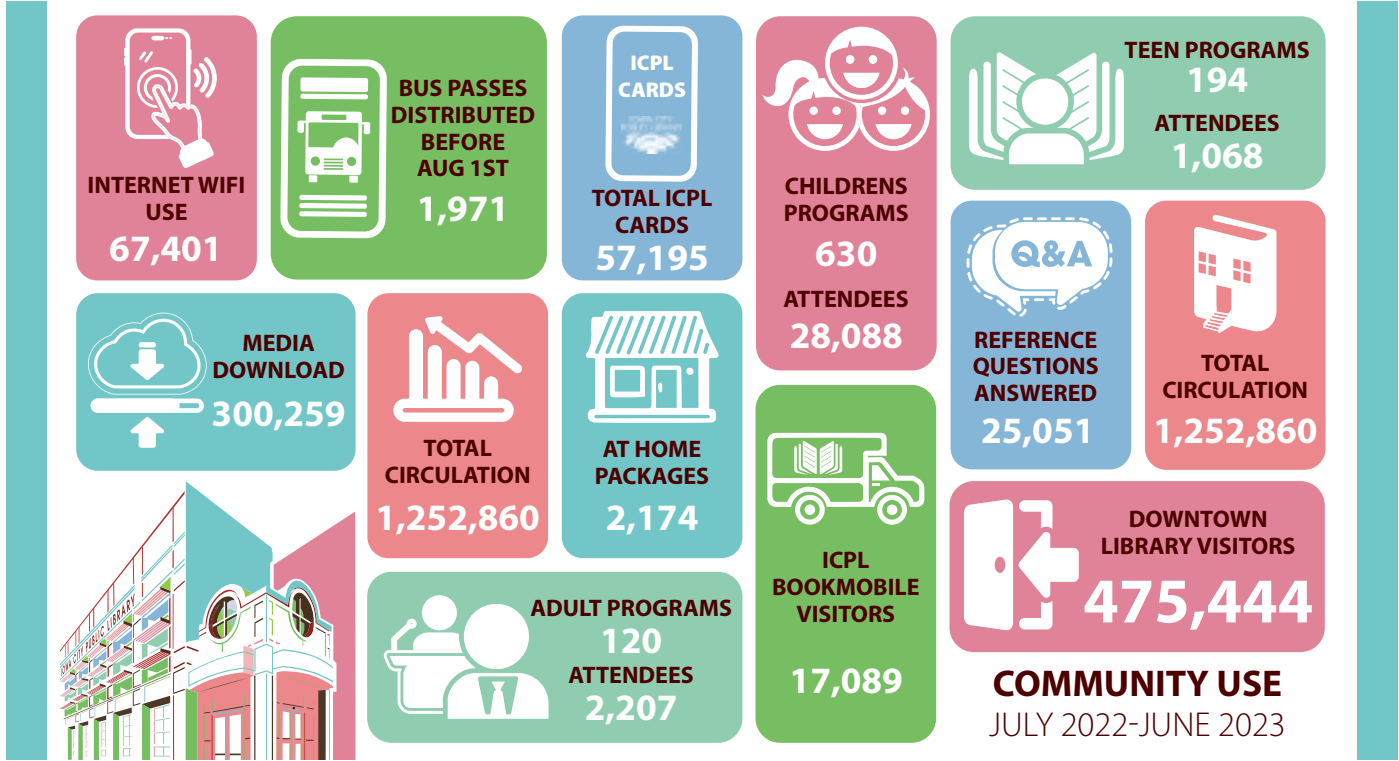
INTERNET WIFI USE
67,401

BUS PASSES DISTRIBUTED BEFORE AUG 1ST
1,971

ICPL CARDS

TOTAL ICPL CARDS
57,195

CHILDRENS PROGRAMS
630
ATTENDEES
28,088

TEEN PROGRAMS
194
ATTENDEES
1,068

MEDIA DOWNLOAD
300,259

TOTAL CIRCULATION
1,252,860

AT HOME PACKAGES
2,174

Q&A

REFERENCE QUESTIONS ANSWERED
25,051

TOTAL CIRCULATION
1,252,860

ICPL BOOKMOBILE VISITORS
17,089

DOWNTOWN LIBRARY VISITORS
475,444

IOWA CITY PUBLIC LIBRARY

ADULT PROGRAMS
120
ATTENDEES
2,207

COMMUNITY USE
JULY 2022-JUNE 2023